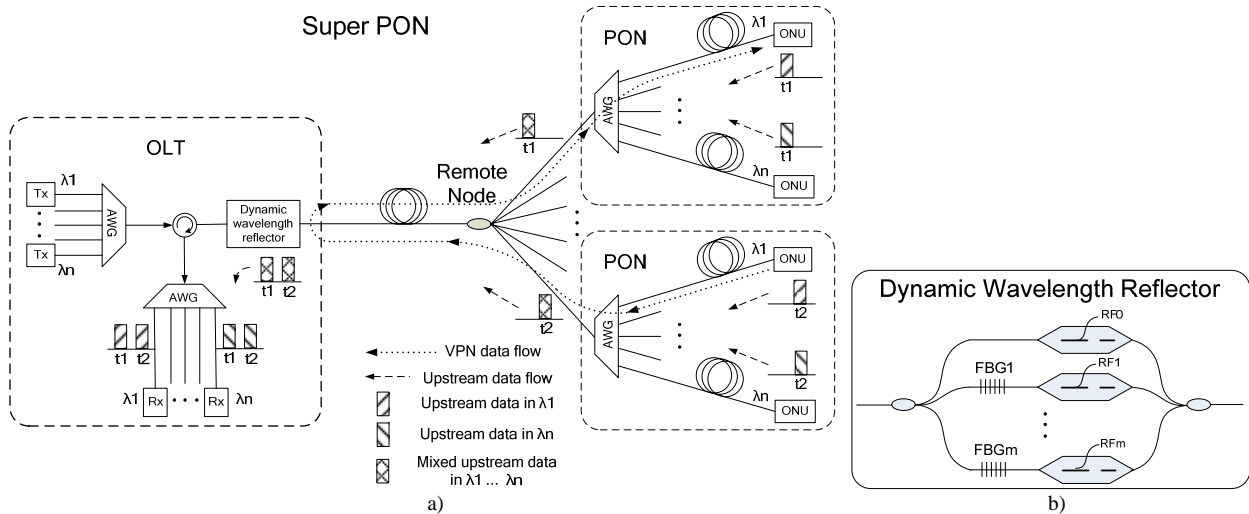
Super PON

OLT

Tx
λ1
Tx
λn
AWG

Dynamic wavelength reflector

t1 t2

AWG

t1 t2 t1 t2

λ1 Rx Rx λn

Remote Node

t1

PON
AWG
λ1
ONU
t1
t1
λn
ONU

PON
AWG
λ1
ONU
t2
t2
t2
λn
ONU

VPN data flow
Upstream data flow
Upstream data in λ1
Upstream data in λn
Mixed upstream data in λ1 ... λn

a)

Dynamic Wavelength Reflector
RF0
FBG1
RF1
FBGm
RFm

b)